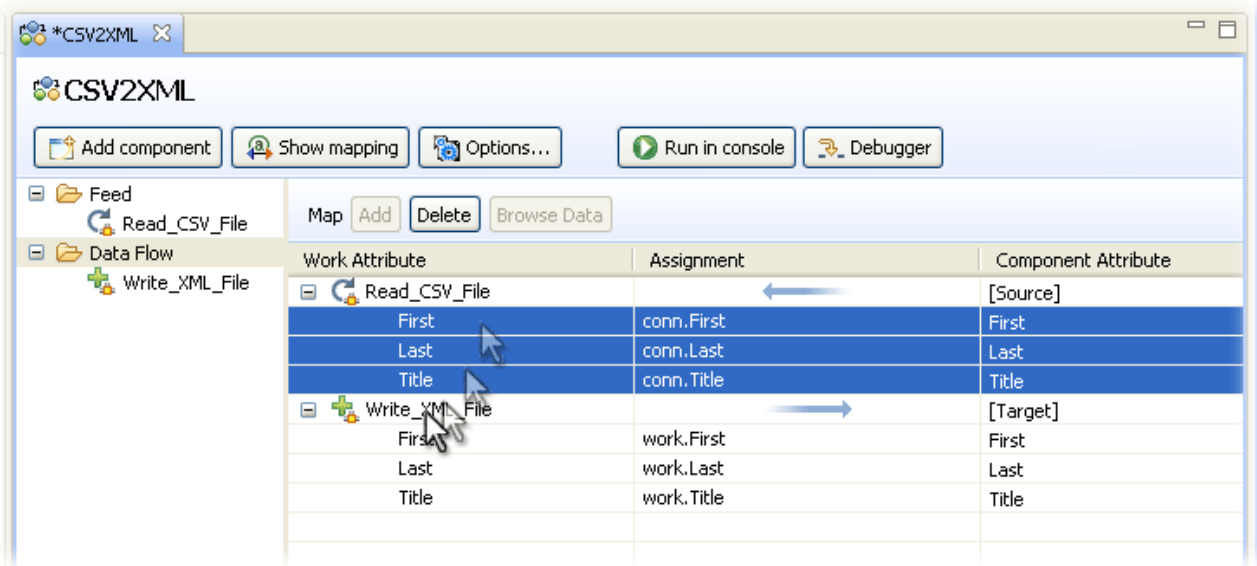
*CSV2XML

CSV2XML

Add component | Show mapping | Options... | Run in console | Debugger

Feed
Read_CSV_File
Data Flow
Write_XML_File

Map | Add | Delete | Browse Data

| Work Attribute | Assignment | Component Attribute |
|---|---|---|
| Read_CSV_File | | [Source] |
| First | conn.First | First |
| Last | conn.Last | Last |
| Title | conn.Title | Title |
| Write_XML_File | | [Target] |
| First | work.First | First |
| Last | work.Last | Last |
| Title | work.Title | Title |